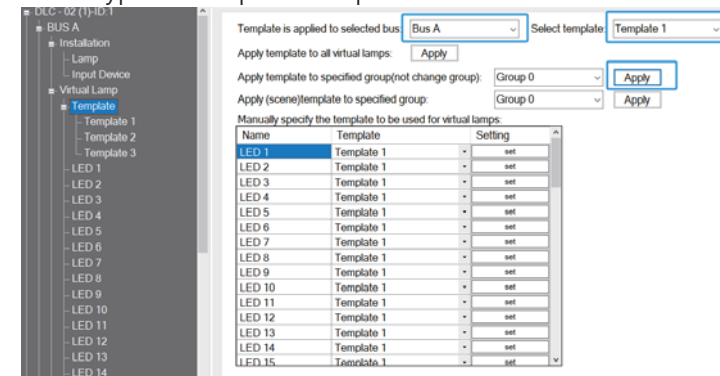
DLC - 02 (1)-ID:1
BUS A
Installation
Lamp
Input Device
Virtual Lamp
Template
Template 1
Template 2
Template 3
LED 1
LED 2
LED 3
LED 4
LED 5
LED 6
LED 7
LED 8
LED 9
LED 10
LED 11
LED 12
LED 13
LED 14

Template is applied to selected bus: Bus A
Select template: Template 1
Apply template to all virtual lamps: Apply
Apply template to specified group(not change group): Group 0 Apply
Apply (scene)template to specified group: Group 0 Apply
Manually specify the template to be used for virtual lamps:

| Name | Template | Setting |
|---|---|---|
| LED 1 | Template 1 | set |
| LED 2 | Template 1 | set |
| LED 3 | Template 1 | set |
| LED 4 | Template 1 | set |
| LED 5 | Template 1 | set |
| LED 6 | Template 1 | set |
| LED 7 | Template 1 | set |
| LED 8 | Template 1 | set |
| LED 9 | Template 1 | set |
| LED 10 | Template 1 | set |
| LED 11 | Template 1 | set |
| LED 12 | Template 1 | set |
| LED 13 | Template 1 | set |
| LED 14 | Template 1 | set |
| LED 15 | Template 1 | set |